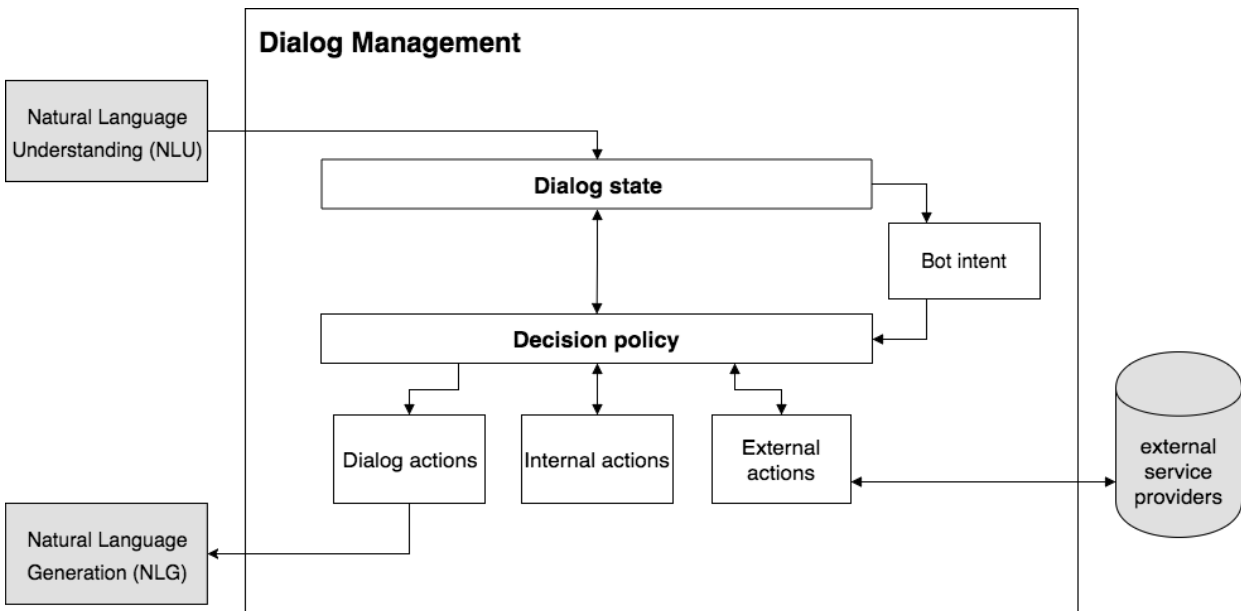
Dialog Management

Natural Language Understanding (NLU)

Dialog state

Bot intent

Decision policy

Dialog actions

Internal actions

External actions

external service providers

Natural Language Generation (NLG)